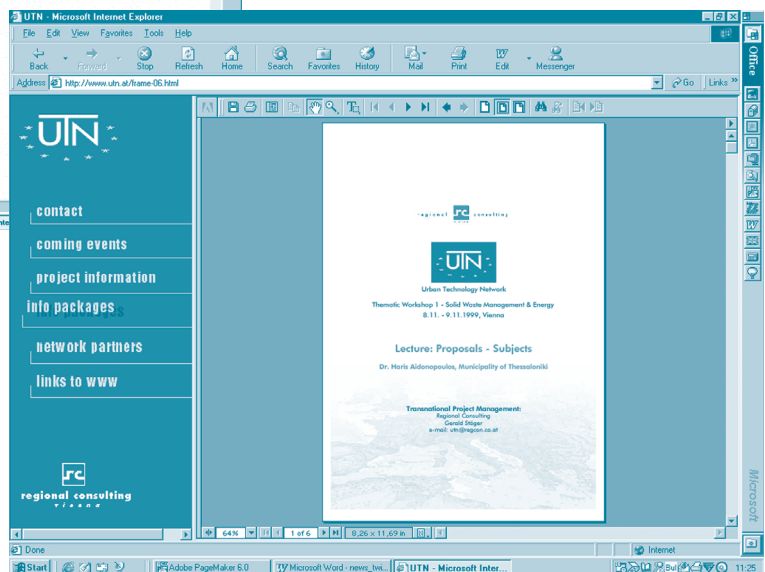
UTN - Microsoft Internet Explorer

File Edit View Favorites Tools Help

Back Forward Stop Refresh Home Search Favorites History Mail Print Edit Messenger

Address http://www.utn.at/frame-06.html

Go Links

UTN

contact

coming events

project information

info packages

network partners

links to www

rc
regional consulting
vienna

regional rc consulting

UTN
Urban Technology Network

Thematic Workshop 1 - Solid Waste Management & Energy
8.11. - 9.11.1999, Vienna

Lecture: Proposals - Subjects

Dr. Horis Aidonopoulos, Municipality of Thessaloniki

Transnational Project Management:
Regional Consulting
Gerald Stiger
e-mail: utn@regcon.co.at

64%

1 of 6

8,26 x 11,69 in

Done

Internet

Office

Microsoft

Start

Adobe PageMaker 6.0

Microsoft Word - news_twi...

UTN - Microsoft Inter...

11:25